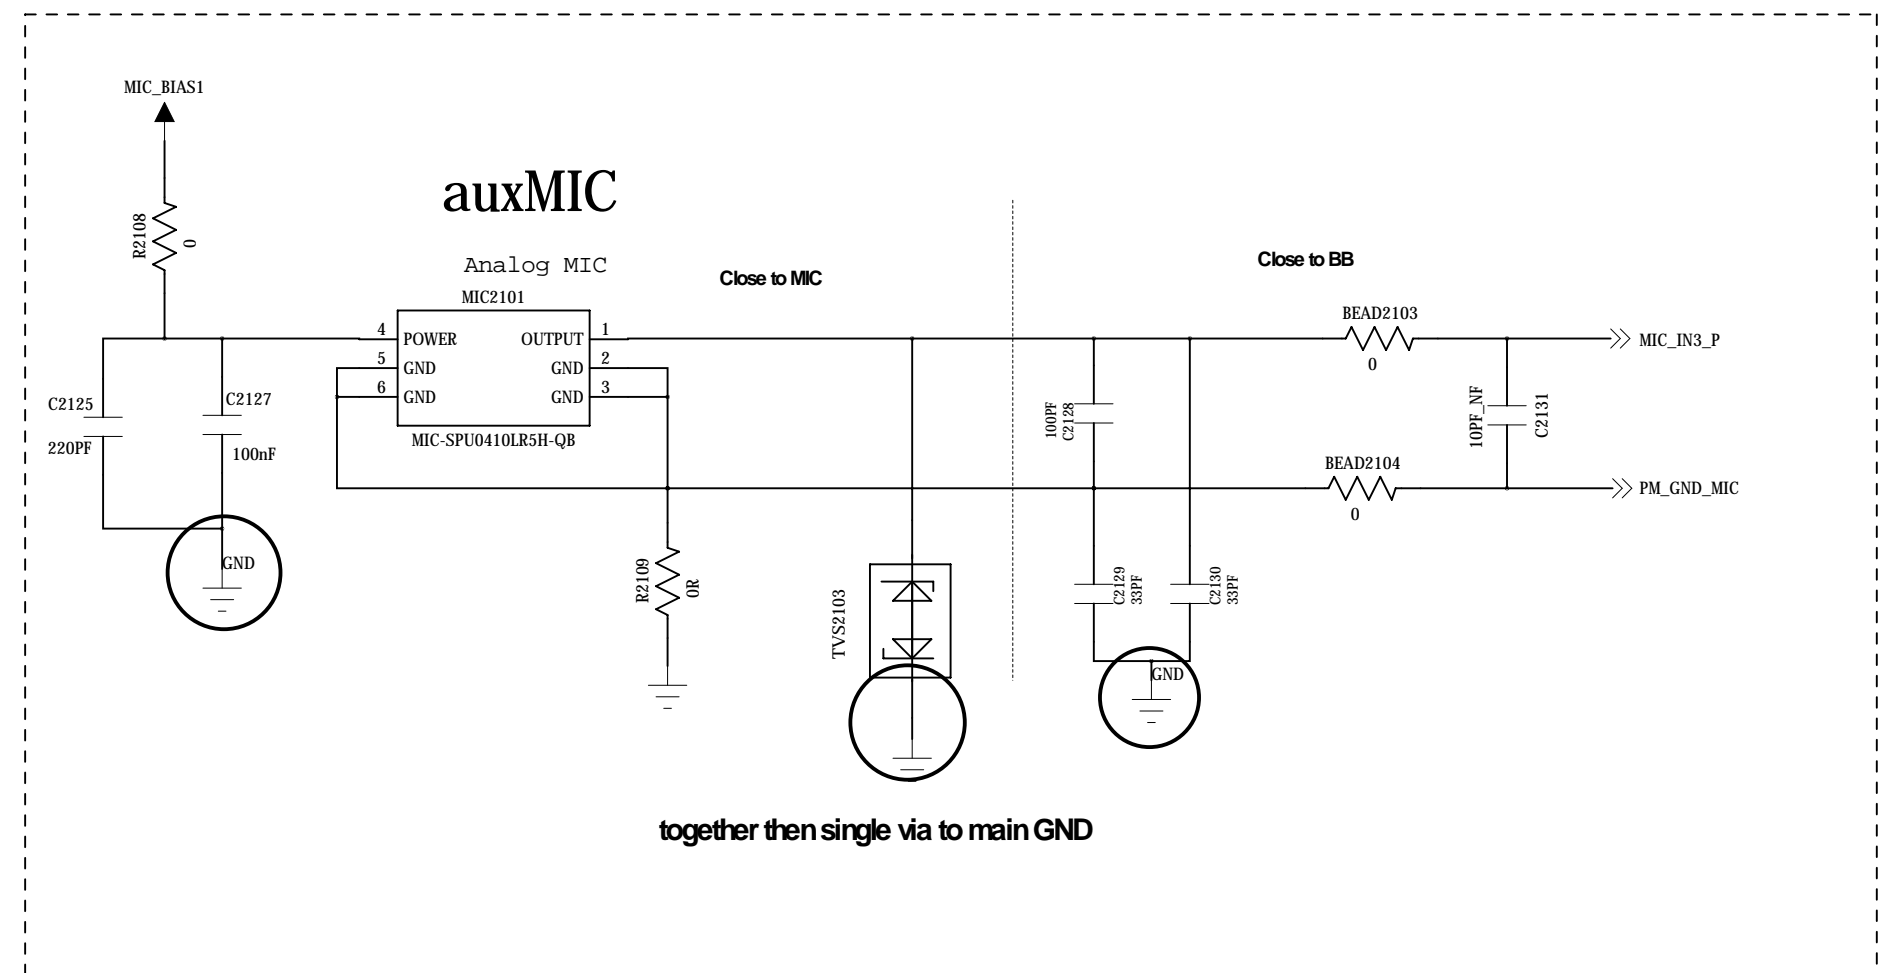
MIC_BIAS1

auxMIC

R2108
0

Analog MIC

Close to MIC

Close to BB

MIC2101

4 POWER
5 GND
6 GND

OUTPUT 1
GND 2
GND 3

MIC-SPU0410LR5H-QB

BEAD2103
0

MIC_IN3_P

C2125
220PF

C2127
100nF

100PF
C2128

10PF_NF
C2131

BEAD2104
0

PM_GND_MIC

GND

R2109
0R

TVS2103

C2129
33PF

C2130
33PF

GND

together then single via to main GND